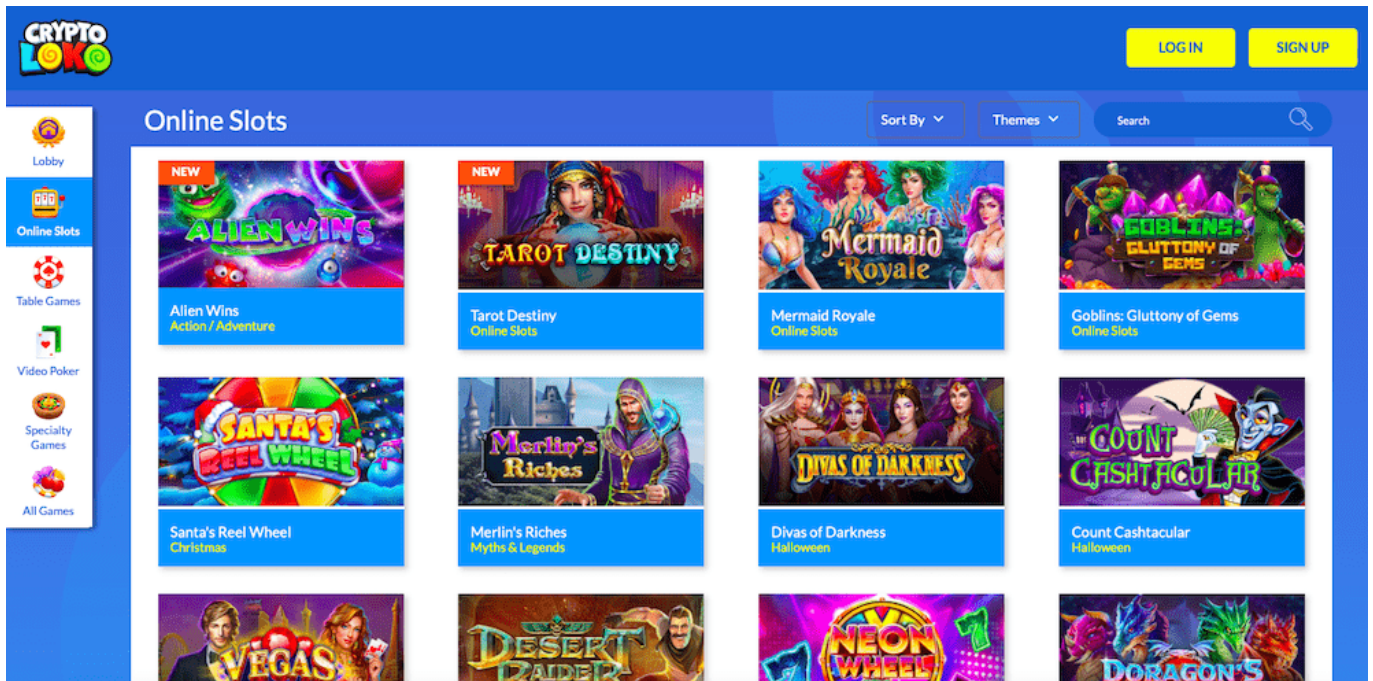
CRYPTO LOKO

LOG IN

SIGN UP

Lobby

Online Slots

Table Games

Video Poker

Specialty Games

All Games

Online Slots

Sort By

Themes

Search

NEW

ALIEN WINS

Alien Wins
Action / Adventure

NEW

TAROT DESTINY

Tarot Destiny
Online Slots

Mermaid Royale

Mermaid Royale
Online Slots

GOBLINS: GLUTTONY OF GEMS

Goblins: Gluttony of Gems
Online Slots

SANTA'S REEL WHEEL

Santa's Reel Wheel
Christmas

Merlin's Riches

Merlin's Riches
Myths & Legends

DIVAS OF DARKNESS

Divas of Darkness
Halloween

COUNT CASHTACULAR

Count Cashtacular
Halloween

VEGAS

DESERT RAIDER

NEON WHEEL

DORAGON'S